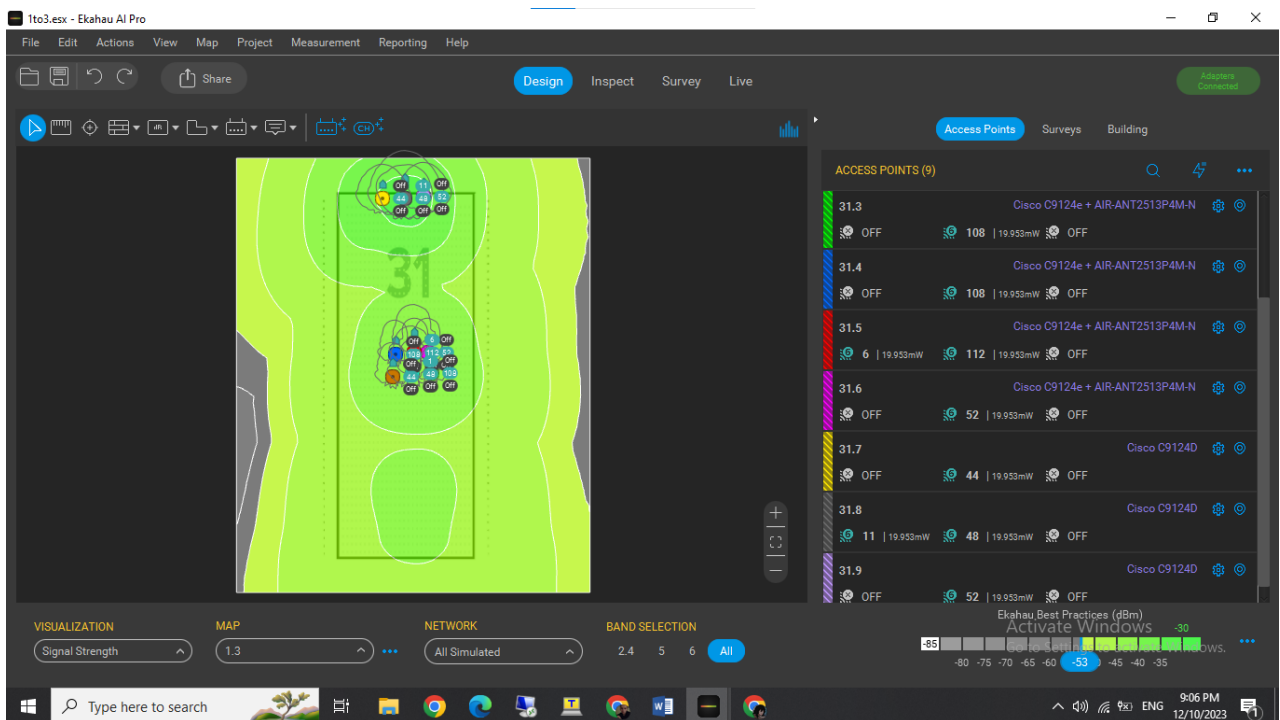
1to3.esx - Ekahau AI Pro

File Edit Actions View Map Project Measurement Reporting Help

Share

Design Inspect Survey Live

Adapters Connected

Access Points Surveys Building

ACCESS POINTS (9)

31.3 Cisco C9124e + AIR-ANT2513P4M-N
OFF 108 | 19.953mW OFF

31.4 Cisco C9124e + AIR-ANT2513P4M-N
OFF 108 | 19.953mW OFF

31.5 Cisco C9124e + AIR-ANT2513P4M-N
6 | 19.953mW 112 | 19.953mW OFF

31.6 Cisco C9124e + AIR-ANT2513P4M-N
OFF 52 | 19.953mW OFF

31.7 Cisco C9124D
OFF 44 | 19.953mW OFF

31.8 Cisco C9124D
11 | 19.953mW 48 | 19.953mW OFF

31.9 Cisco C9124D
OFF 52 | 19.953mW OFF

31

Off 11 44 48 52 Off Off Off

Off 6 Off 108 112 52 Off 1 Off 44 48 108 Off Off Off

VISUALIZATION
Signal Strength

MAP
1.3

NETWORK
All Simulated

BAND SELECTION
2.4 5 6 All

Ekahau Best Practices (dBm)
-85 -30
-80 -75 -70 -65 -60 -53 -45 -40 -35

Activate Windows
Go to Settings to activate Windows.

Type here to search

ENG 9:06 PM 12/10/2023